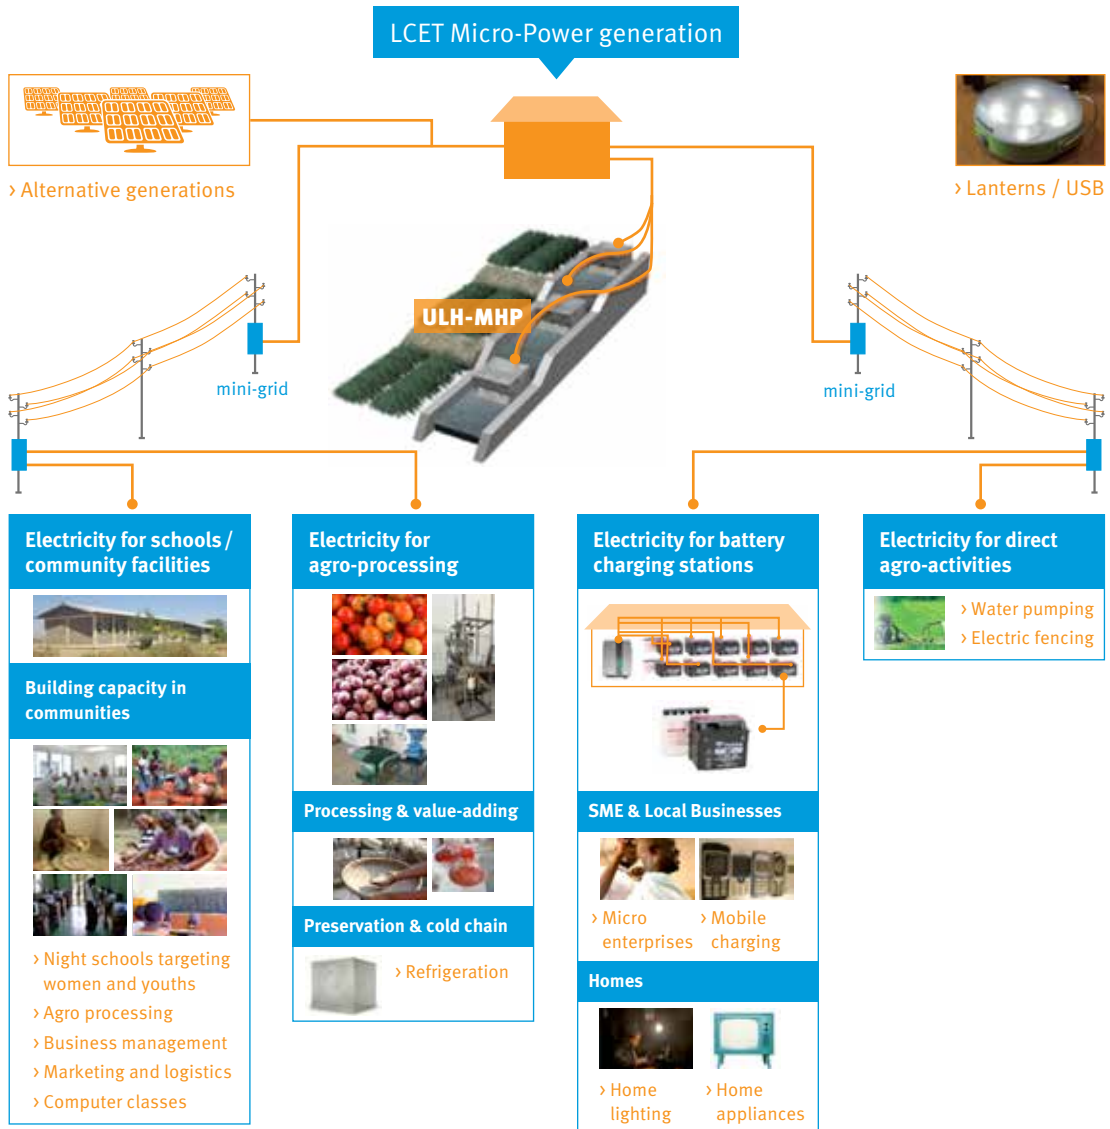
LCET Micro-Power generation

› Alternative generations

› Lanterns / USB

ULH-MHP

mini-grid

mini-grid

Electricity for schools / community facilities

Building capacity in communities

› Night schools targeting women and youths
› Agro processing
› Business management
› Marketing and logistics
› Computer classes

Electricity for agro-processing

Processing & value-adding

Preservation & cold chain

› Refrigeration

Electricity for battery charging stations

SME & Local Businesses

› Micro enterprises
› Mobile charging

Homes

› Home lighting
› Home appliances

Electricity for direct agro-activities

› Water pumping
› Electric fencing